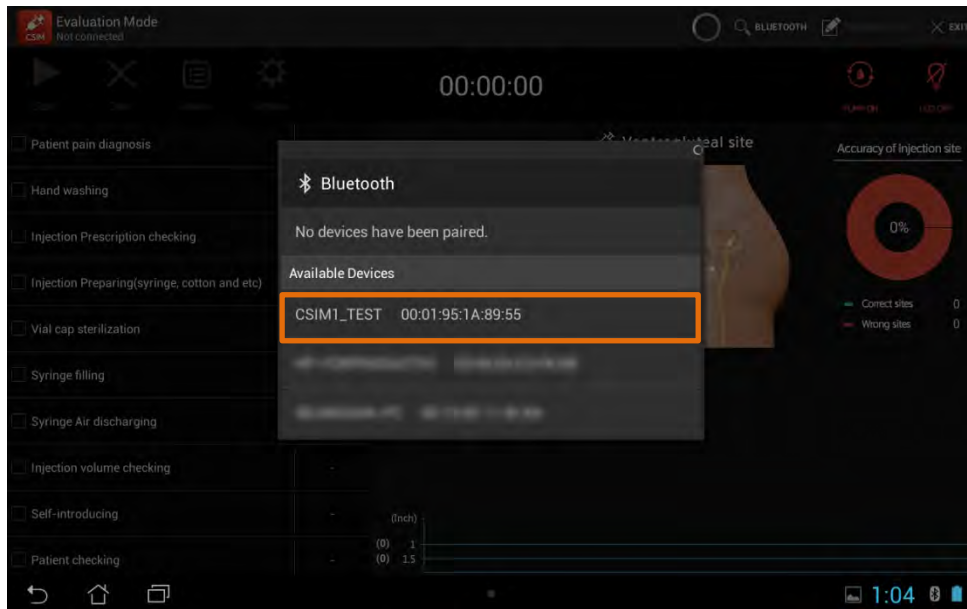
CSIM Evaluation Mode
Not connected

BLUETOOTH

EXIT

00:00:00

PUMP ON

LED OFF

Patient pain diagnosis

Hand washing

Injection Prescription checking

Injection Preparing(syringe, cotton and etc)

Vial cap sterilization

Syringe filling

Syringe Air discharging

Injection volume checking

Self-introducing

Patient checking

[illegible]eal site

Accuracy of Injection site

0%

Correct sites 0

Wrong sites 0

Bluetooth

No devices have been paired.

Available Devices

CSIM1_TEST 00:01:95:1A:89:55

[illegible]

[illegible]

(Inch)

(0) 1

(0) 1.5

1:04